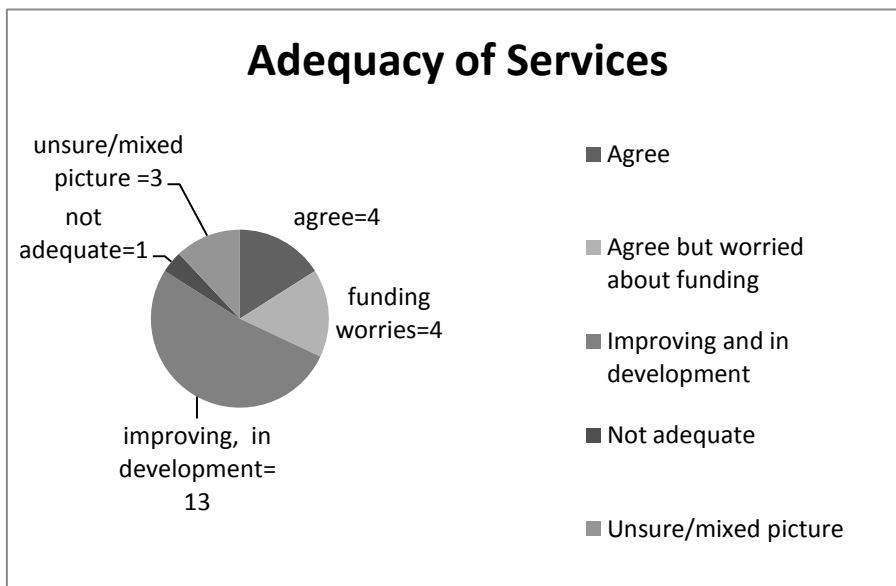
Adequacy of Services

unsure/mixed picture =3

not adequate=1

agree=4

funding worries=4

improving, in development= 13

Agree

Agree but worried about funding

Improving and in development

Not adequate

Unsure/mixed picture